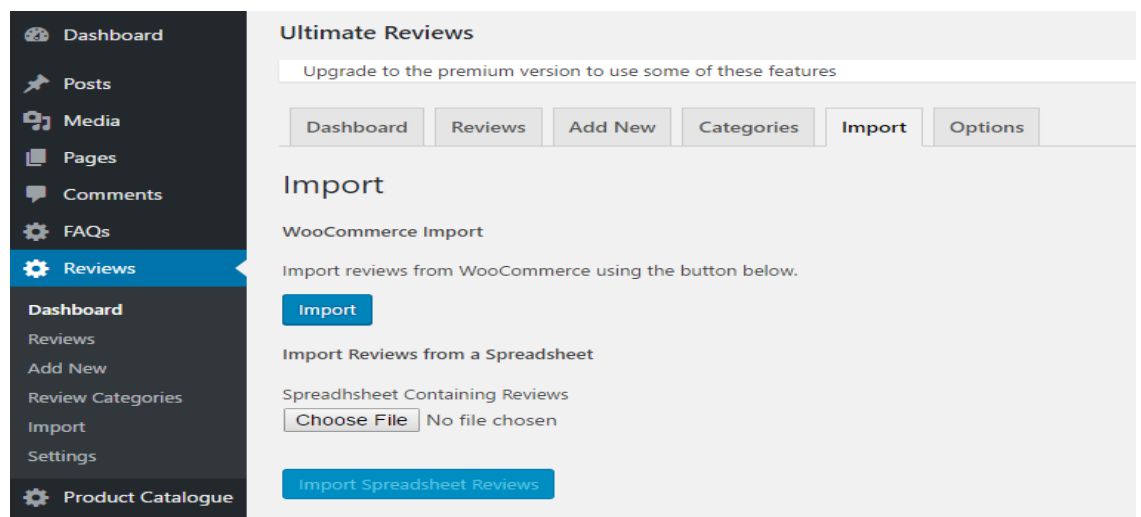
Dashboard
Posts
Media
Pages
Comments
FAQs
Reviews
Dashboard
Reviews
Add New
Review Categories
Import
Settings
Product Catalogue

Ultimate Reviews

Upgrade to the premium version to use some of these features

Dashboard | Reviews | Add New | Categories | Import | Options

Import

WooCommerce Import

Import reviews from WooCommerce using the button below.

Import

Import Reviews from a Spreadsheet

Spreadhsheet Containing Reviews

Choose File No file chosen

Import Spreadsheet Reviews